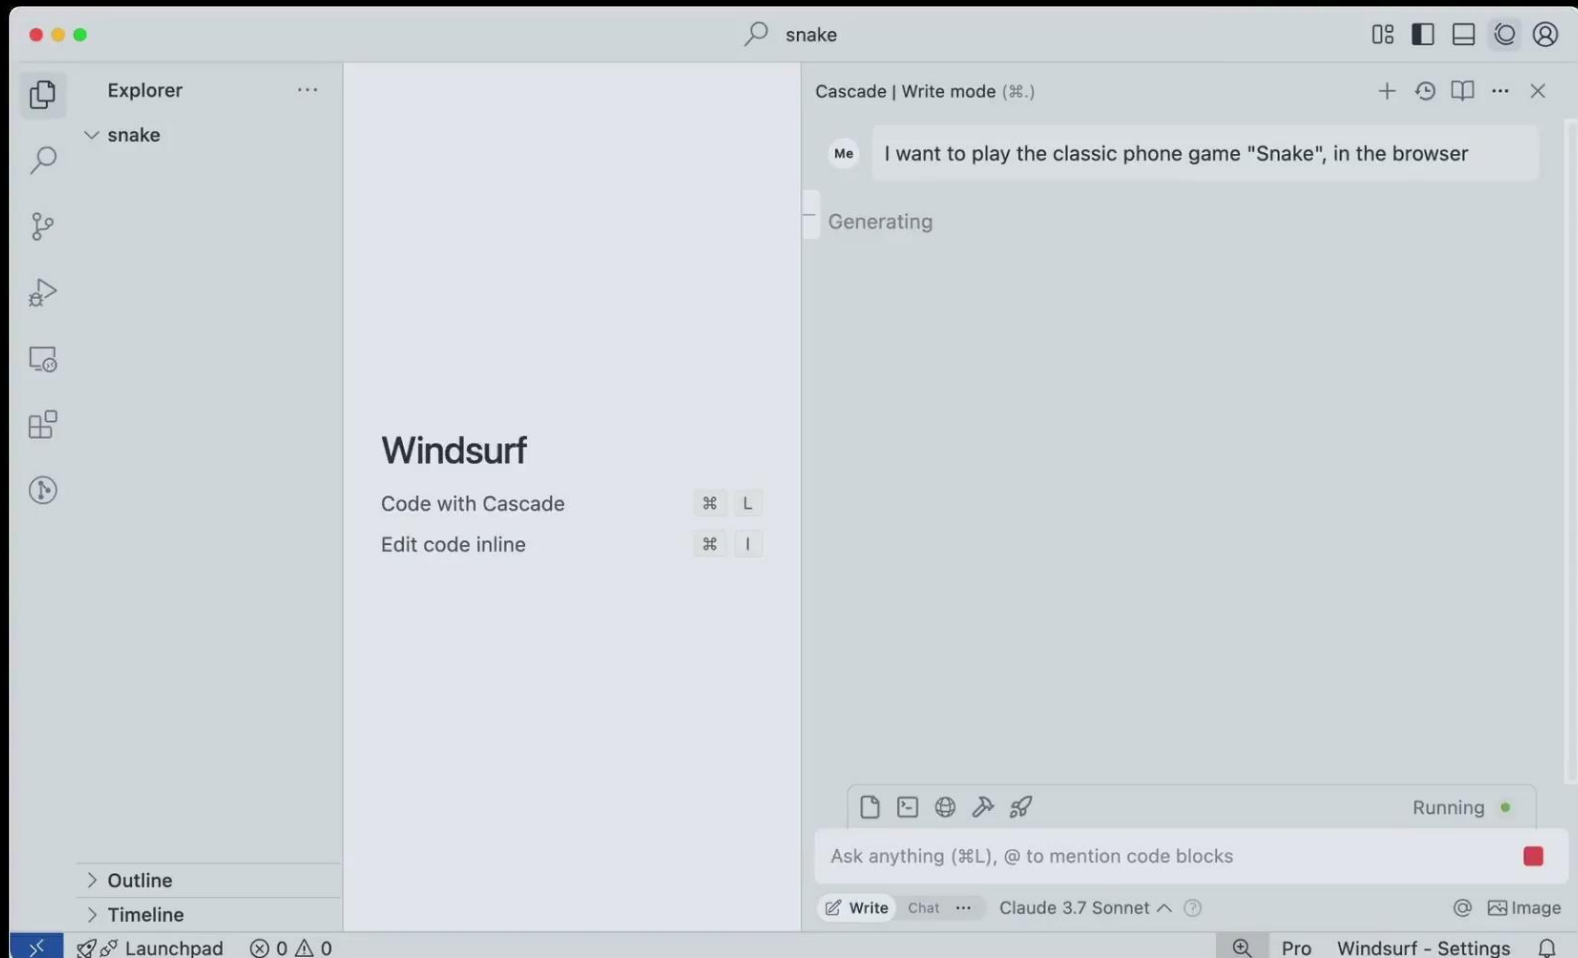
snake

Explorer ···

snake

Windsurf

Code with Cascade ⌘ L

Edit code inline ⌘ I

Cascade | Write mode (⌘.)

Me I want to play the classic phone game "Snake", in the browser

Generating

Running

Ask anything (⌘L), @ to mention code blocks

Write Chat ··· Claude 3.7 Sonnet

@ Image

Outline

Timeline

Launchpad ⊗ 0 ⚠ 0

Pro Windsurf - Settings